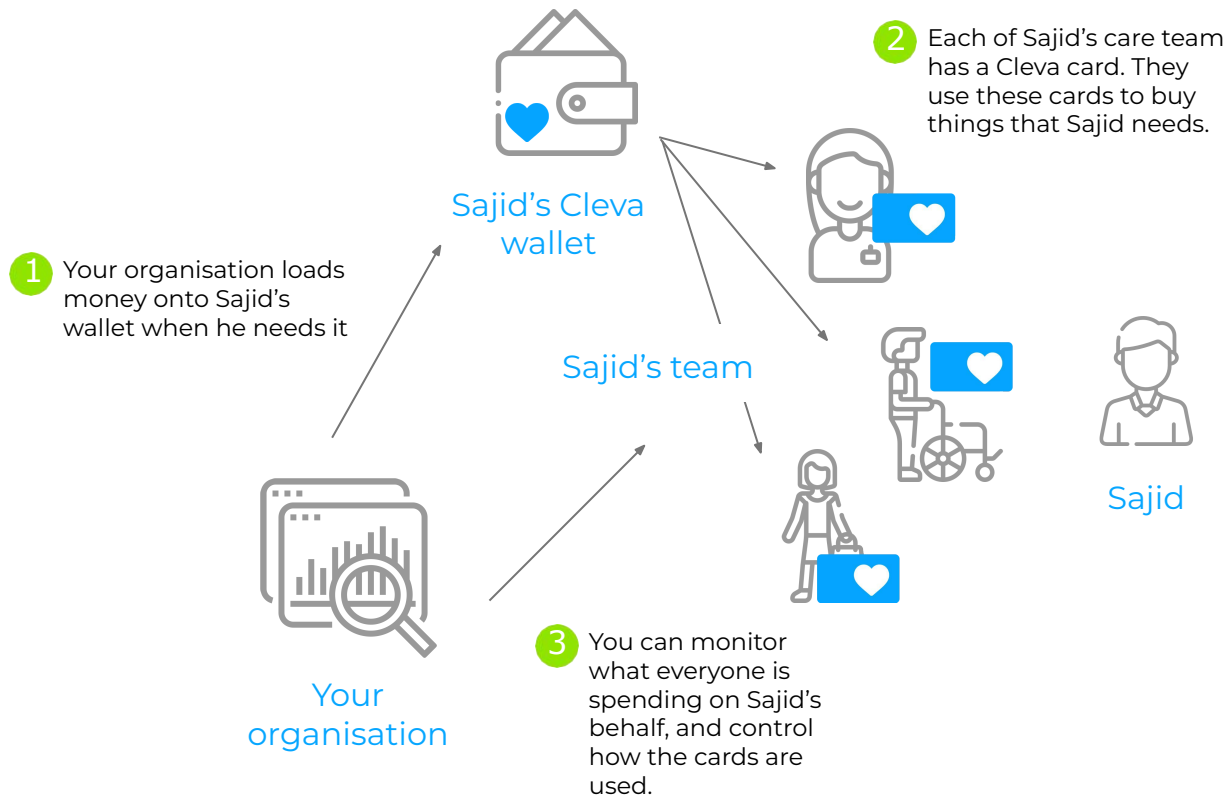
Sajid’s Cleva wallet

2 Each of Sajid’s care team has a Cleva card. They use these cards to buy things that Sajid needs.

1 Your organisation loads money onto Sajid’s wallet when he needs it

Sajid’s team

Sajid

Your organisation

3 You can monitor what everyone is spending on Sajid’s behalf, and control how the cards are used.